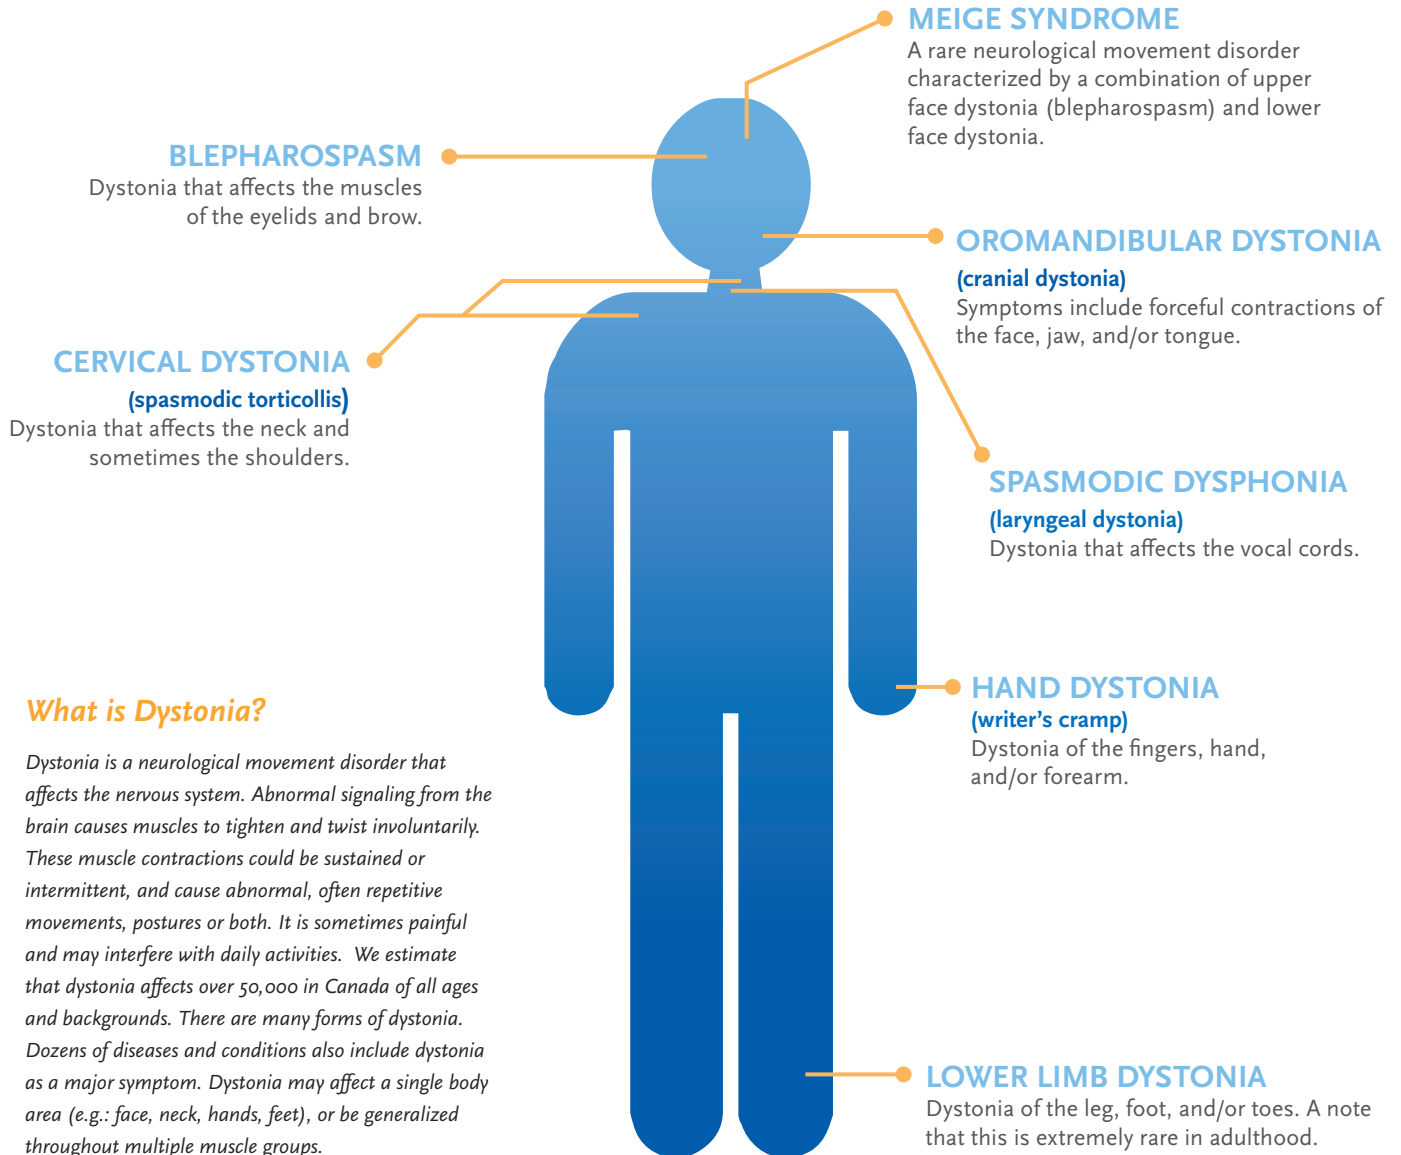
MEIGE SYNDROME
A rare neurological movement disorder characterized by a combination of upper face dystonia (blepharospasm) and lower face dystonia.

BLEPHAROSPASM
Dystonia that affects the muscles of the eyelids and brow.

OROMANDIBULAR DYSTONIA
(cranial dystonia)
Symptoms include forceful contractions of the face, jaw, and/or tongue.

CERVICAL DYSTONIA
(spasmodic torticollis)
Dystonia that affects the neck and sometimes the shoulders.

SPASMODIC DYSPHONIA
(laryngeal dystonia)
Dystonia that affects the vocal cords.

HAND DYSTONIA
(writer's cramp)
Dystonia of the fingers, hand, and/or forearm.

What is Dystonia?

Dystonia is a neurological movement disorder that affects the nervous system. Abnormal signaling from the brain causes muscles to tighten and twist involuntarily. These muscle contractions could be sustained or intermittent, and cause abnormal, often repetitive movements, postures or both. It is sometimes painful and may interfere with daily activities. We estimate that dystonia affects over 50,000 in Canada of all ages and backgrounds. There are many forms of dystonia. Dozens of diseases and conditions also include dystonia as a major symptom. Dystonia may affect a single body area (e.g.: face, neck, hands, feet), or be generalized throughout multiple muscle groups.

LOWER LIMB DYSTONIA
Dystonia of the leg, foot, and/or toes. A note that this is extremely rare in adulthood.